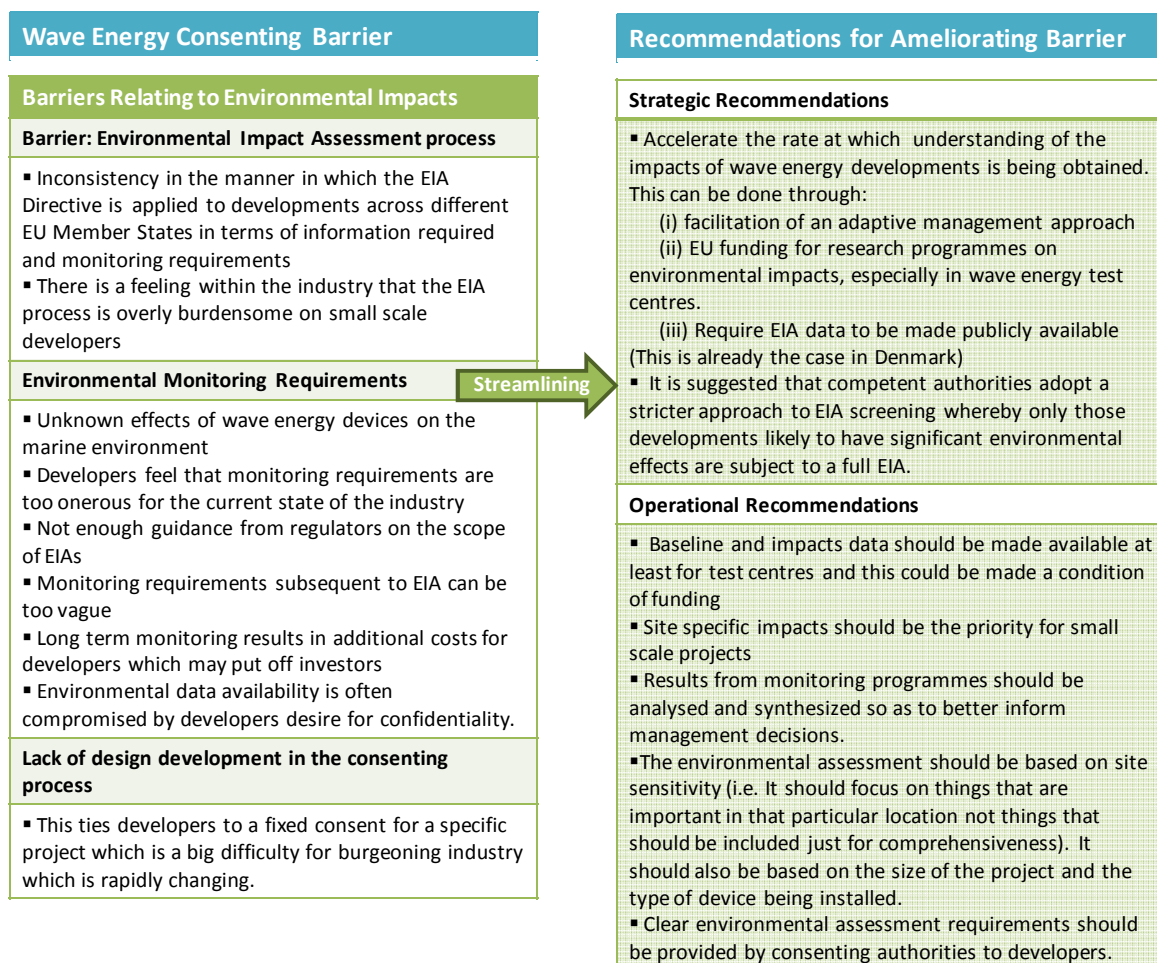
Wave Energy Consenting Barrier

Barriers Relating to Environmental Impacts

Barrier: Environmental Impact Assessment process

▪ Inconsistency in the manner in which the EIA Directive is applied to developments across different EU Member States in terms of information required and monitoring requirements
▪ There is a feeling within the industry that the EIA process is overly burdensome on small scale developers

Environmental Monitoring Requirements

▪ Unknown effects of wave energy devices on the marine environment
▪ Developers feel that monitoring requirements are too onerous for the current state of the industry
▪ Not enough guidance from regulators on the scope of EIAs
▪ Monitoring requirements subsequent to EIA can be too vague
▪ Long term monitoring results in additional costs for developers which may put off investors
▪ Environmental data availability is often compromised by developers desire for confidentiality.

Lack of design development in the consenting process

▪ This ties developers to a fixed consent for a specific project which is a big difficulty for burgeoning industry which is rapidly changing.

Streamlining

Recommendations for Ameliorating Barrier

Strategic Recommendations

▪ Accelerate the rate at which understanding of the impacts of wave energy developments is being obtained. This can be done through:
(i) facilitation of an adaptive management approach
(ii) EU funding for research programmes on environmental impacts, especially in wave energy test centres.
(iii) Require EIA data to be made publicly available (This is already the case in Denmark)
▪ It is suggested that competent authorities adopt a stricter approach to EIA screening whereby only those developments likely to have significant environmental effects are subject to a full EIA.

Operational Recommendations

▪ Baseline and impacts data should be made available at least for test centres and this could be made a condition of funding
▪ Site specific impacts should be the priority for small scale projects
▪ Results from monitoring programmes should be analysed and synthesized so as to better inform management decisions.
▪The environmental assessment should be based on site sensitivity (i.e. It should focus on things that are important in that particular location not things that should be included just for comprehensiveness). It should also be based on the size of the project and the type of device being installed.
▪ Clear environmental assessment requirements should be provided by consenting authorities to developers.